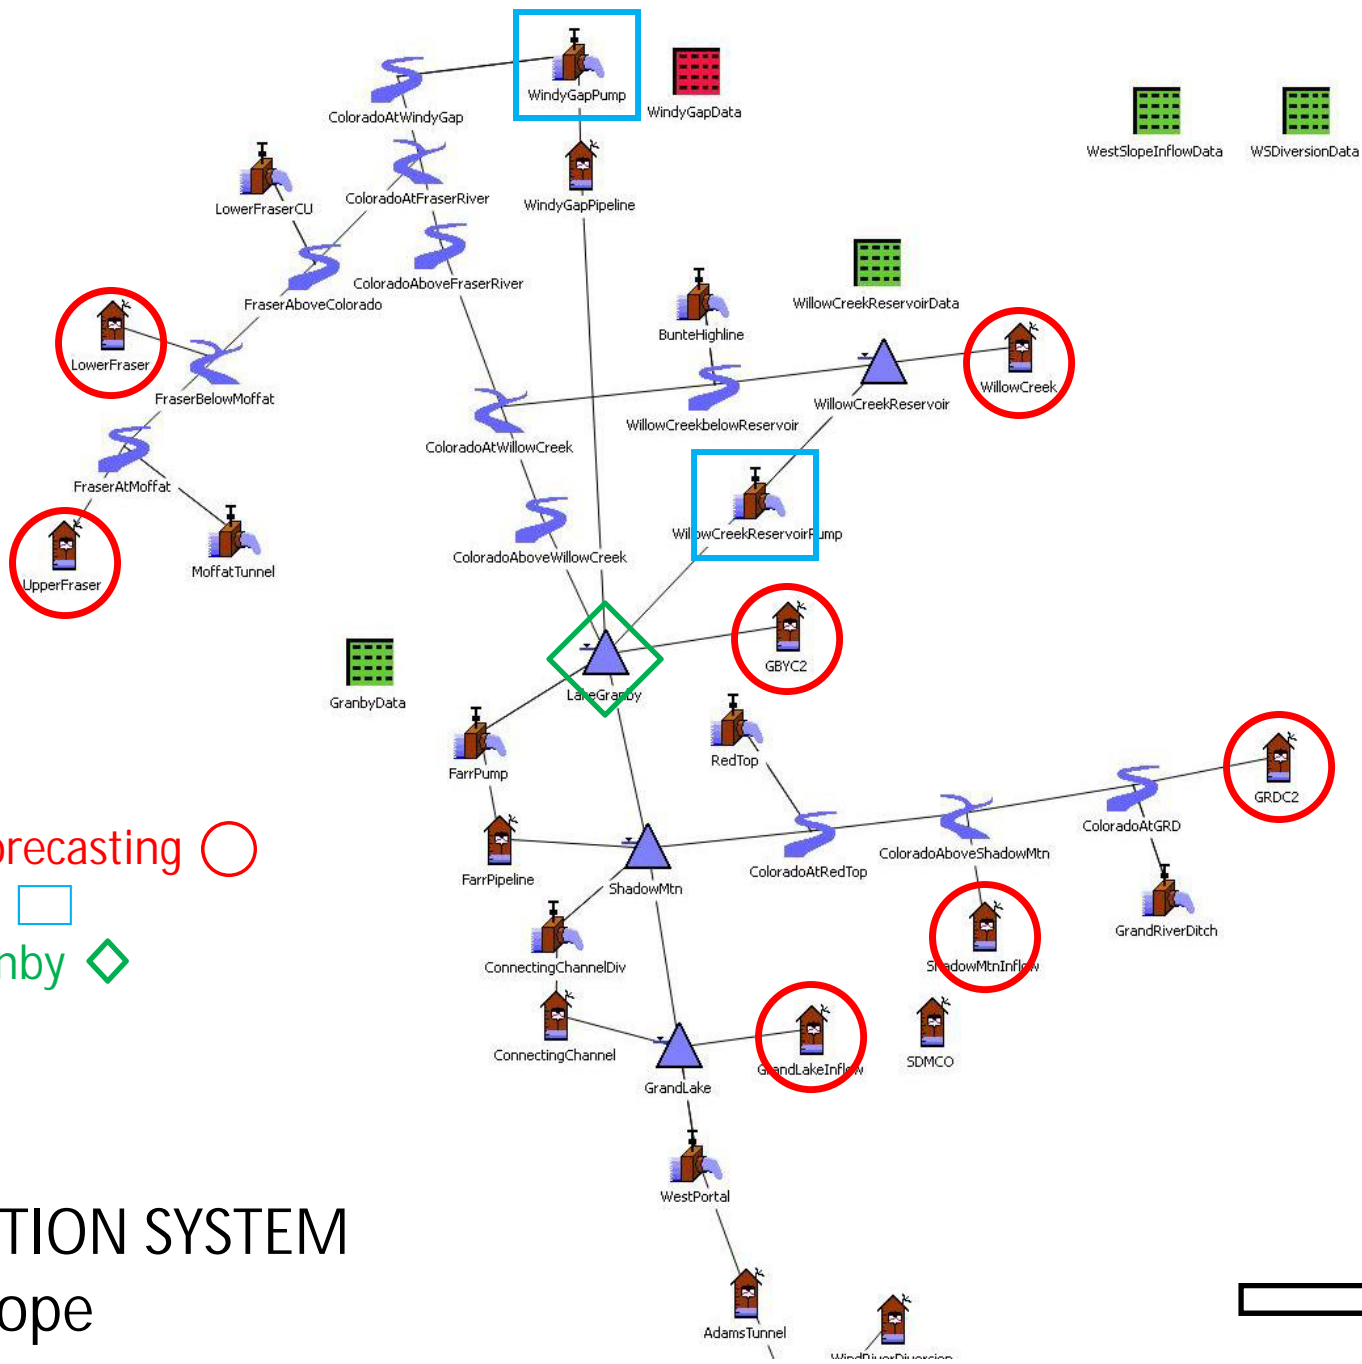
WindyGapPump
WindyGapData
WestSlopeInflowData
WSDiversionData
ColoradoAtWindyGap
ColoradoAtFraserRiver
LowerFraserCU
WindyGapPipeline
ColoradoAboveFraserRiver
FraserAboveColorado
WillowCreekReservoirData
BunteHighline
LowerFraser
FraserBelowMoffat
WillowCreek
WillowCreekReservoir
WillowCreekbelowReservoir
ColoradoAtWillowCreek
FraserAtMoffat
WillowCreekReservoirPump
UpperFraser
MoffatTunnel
ColoradoAboveWillowCreek
GBYC2
GranbyData
LakeGranby
FarrPump
RedTop
GRDC2
recasting
ColoradoAtGRD
nby
FarrPipeline
ColoradoAboveShadowMtn
ShadowMtn
ColoradoAtRedTop
GrandRiverDitch
ConnectingChannelDiv
ShadowMtnInflow
ConnectingChannel
GrandLakeInflow
SDMCO
GrandLake
WestPortal
TION SYSTEM
ope
AdamsTunnel
WindRiverDiversion